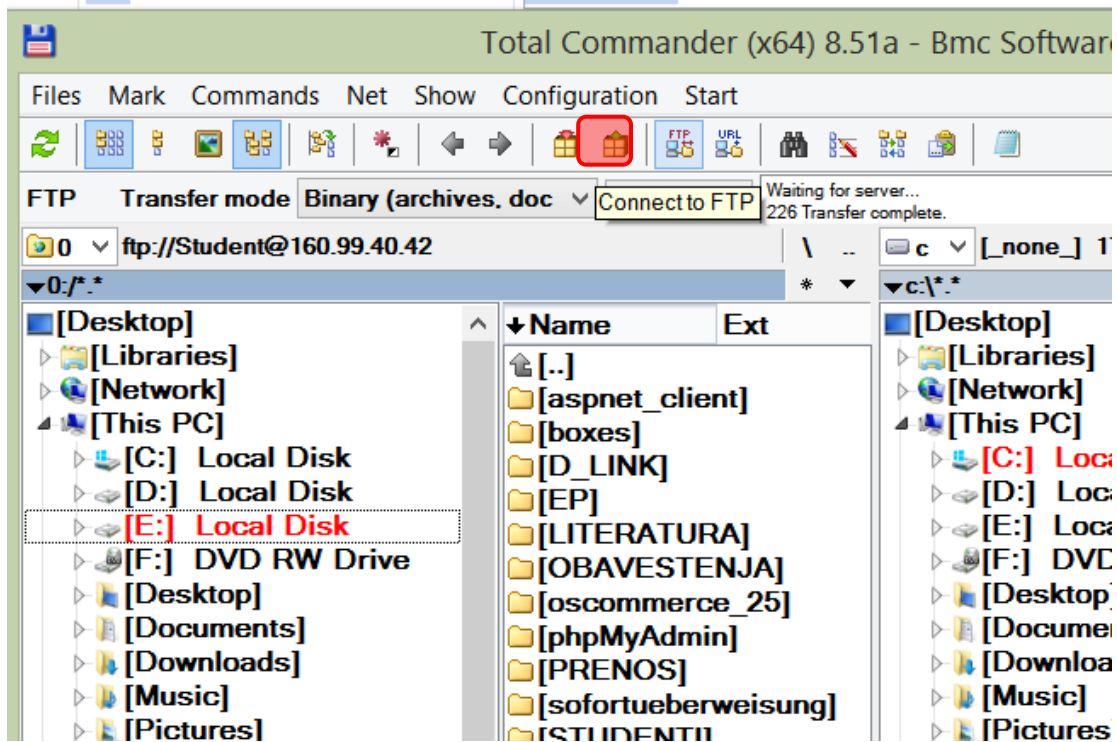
Total Commander (x64) 8.51a - Bmc Software

Files Mark Commands Net Show Configuration Start

FTP Transfer mode Binary (archives, doc Connect to FTP Waiting for server... 226 Transfer complete.

0 ftp://Student@160.99.40.42 \ .. c [_none_] 1

0:/*.* * c:\*.*

[Desktop]
[Libraries]
[Network]
[This PC]
[C:] Local Disk
[D:] Local Disk
[E:] Local Disk
[F:] DVD RW Drive
[Desktop]
[Documents]
[Downloads]
[Music]
[Pictures]

Name Ext
[..]
[aspnet_client]
[boxes]
[D_LINK]
[EP]
[LITERATURA]
[OBAVESTENJA]
[oscommerce_25]
[phpMyAdmin]
[PRENOS]
[sofortueberweisung]
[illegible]

[Desktop]
[Libraries]
[Network]
[This PC]
[C:] Loca
[D:] Loca
[E:] Loca
[F:] DVD
[Desktop]
[Documer
[Downloa
[Music]
[Pictures]